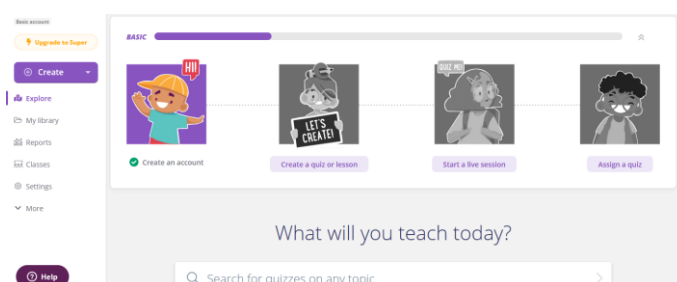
Basic account

Upgrade to Super

Create

Explore

My library

Reports

Classes

Settings

More

Help

BASIC

HI!

Create an account

LET'S CREATE!

Create a quiz or lesson

QUIZ ME!

Start a live session

Assign a quiz

What will you teach today?

Search for quizzes on any topic